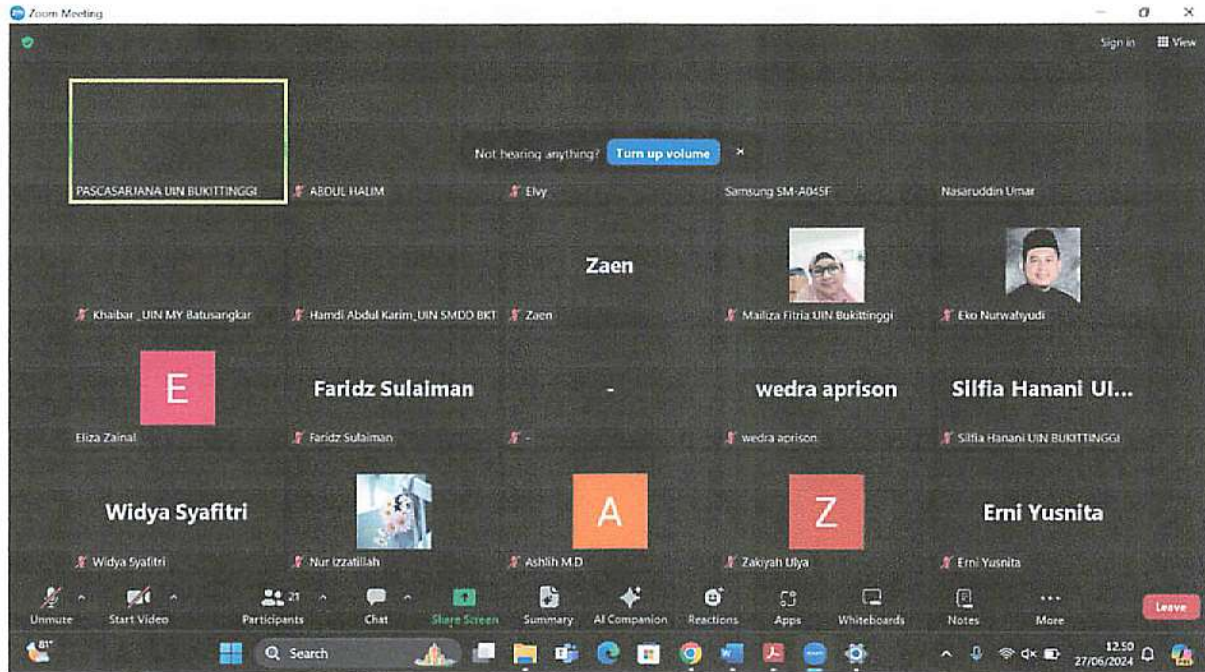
Zoom Meeting

Sign in View

Not hearing anything? Turn up volume ×

PASCASARJANA UIN BUKITTINGGI

ABDUL HALIM

Elvy

Samsung SM-A045F

Nasaruddin Umar

Zaen

Khaibar _UIN MY Batusangkar

Hamdi Abdul Karim_UIN SMDD BKT

Zaen

Mailiza Fitria UIN Bukittinggi

Eko Nurwahyudi

E

Faridz Sulaiman

-

wedra aprison

Silfia Hanani UI...

Eliza Zainal

Faridz Sulaiman

-

wedra aprison

Silfia Hanani UIN BUKITTINGGI

Widya Syafitri

A

Z

Erni Yusnita

Widya Syafitri

Nur Izzatillah

Ashlih M.D

Zakiyah Ulya

Erni Yusnita

Unmute

Start Video

21

Participants

Chat

Share Screen

Summary

AI Companion

Reactions

Apps

Whiteboards

Notes

More

Leave

81°

Search

12.50
27/06/2024